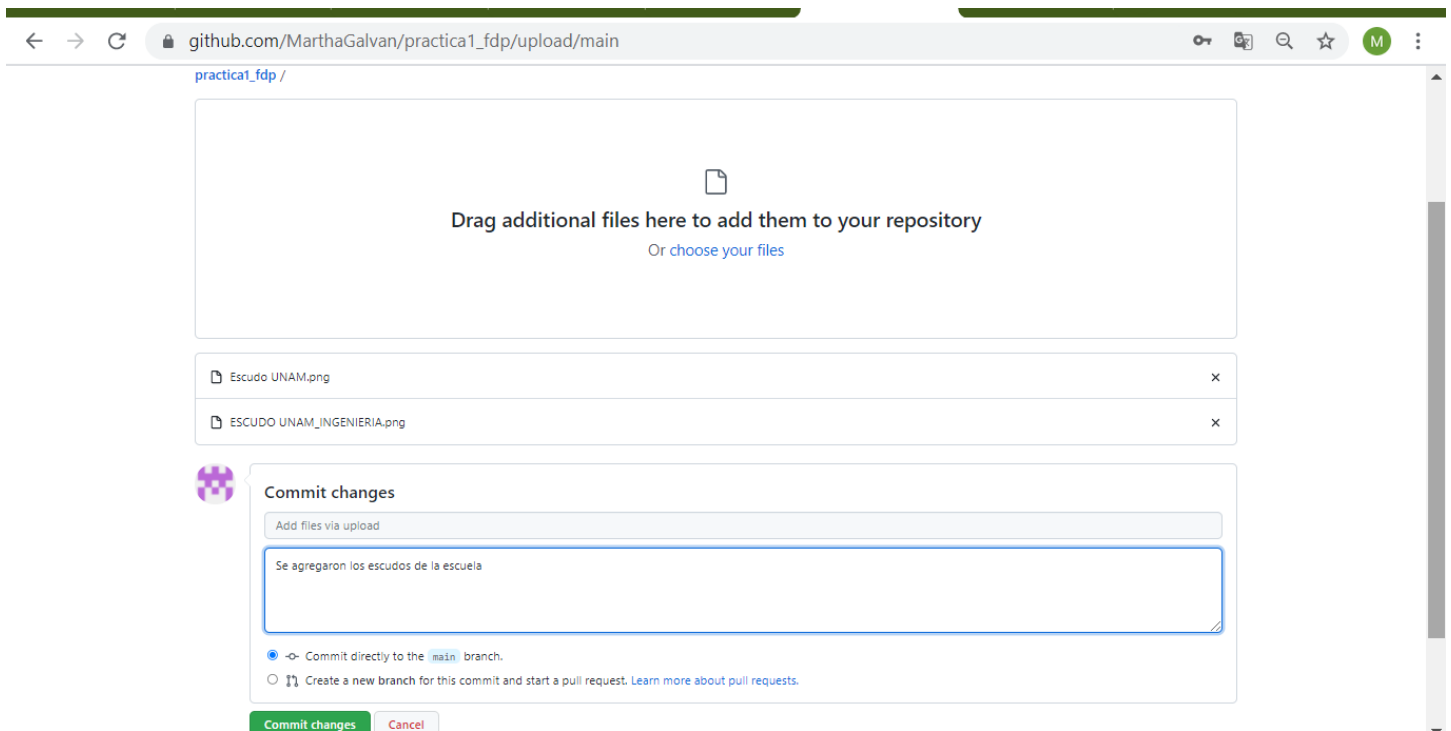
github.com/MarthaGalvan/practica1_fdp/upload/main

M

practica1_fdp /

Drag additional files here to add them to your repository

Or choose your files

Escudo UNAM.png ×

ESCUDO UNAM_INGENIERIA.png ×

Commit changes

Add files via upload

Se agregaron los escudos de la escuela

Commit directly to the main branch.

Create a new branch for this commit and start a pull request. Learn more about pull requests.

Commit changes Cancel